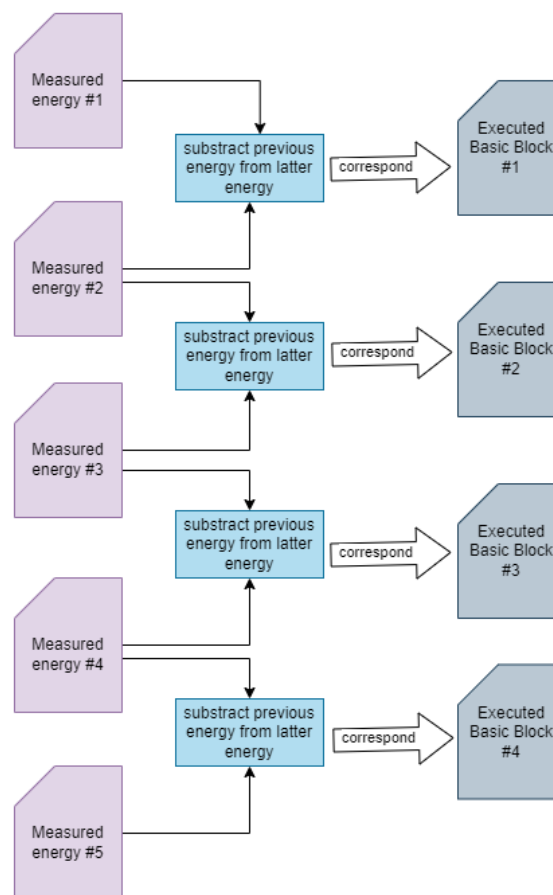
Measured energy #1

substract previous energy from latter energy

correspond

Executed Basic Block #1

Measured energy #2

substract previous energy from latter energy

correspond

Executed Basic Block #2

Measured energy #3

substract previous energy from latter energy

correspond

Executed Basic Block #3

Measured energy #4

substract previous energy from latter energy

correspond

Executed Basic Block #4

Measured energy #5